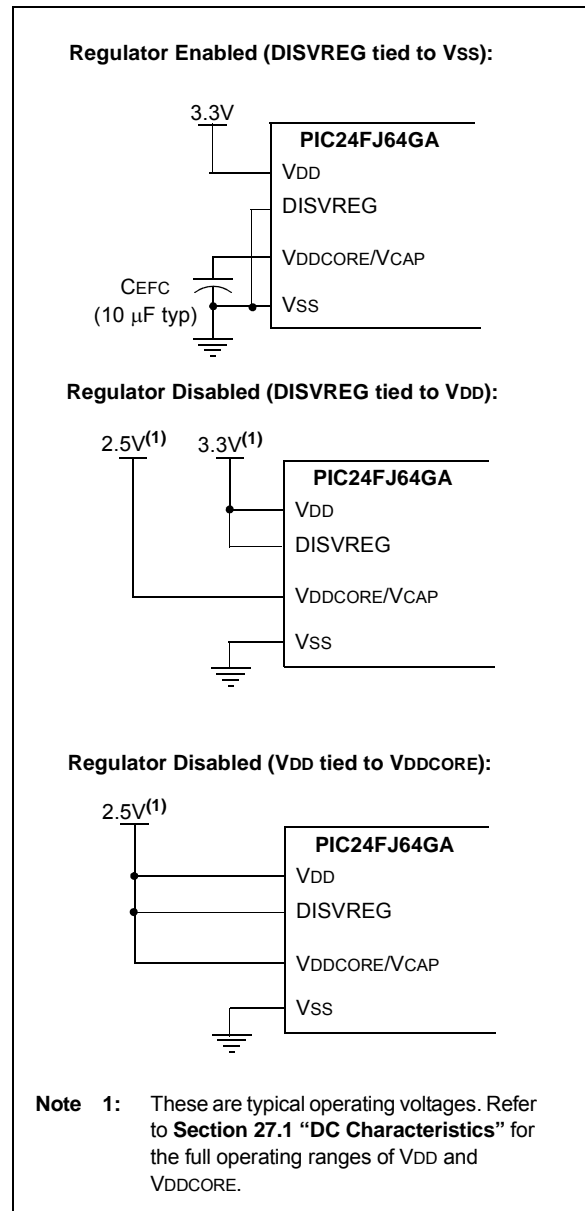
Regulator Enabled (DISVREG tied to VSS):

3.3V

PIC24FJ64GA

VDD

DISVREG

VDDCORE/VCAP

CEFC
(10 μF typ)

VSS

Regulator Disabled (DISVREG tied to VDD):

2.5V$^{(1)}$ 3.3V$^{(1)}$

PIC24FJ64GA

VDD

DISVREG

VDDCORE/VCAP

VSS

Regulator Disabled (VDD tied to VDDCORE):

2.5V$^{(1)}$

PIC24FJ64GA

VDD

DISVREG

VDDCORE/VCAP

VSS

Note 1: These are typical operating voltages. Refer to Section 27.1 "DC Characteristics" for the full operating ranges of VDD and VDDCORE.